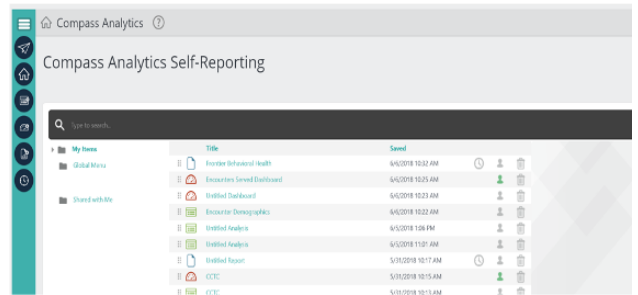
Compass Analytics ?

Compass Analytics Self-Reporting

Type to search...

My Items

Global Menu

Shared with Me

| Title | Saved |
|---|---|
| Frontier Behavioral Health | 6/6/2018 10:32 AM |
| Encounters Served Dashboard | 6/6/2018 10:25 AM |
| Untitled Dashboard | 6/6/2018 10:23 AM |
| Encounter Demographics | 6/6/2018 10:22 AM |
| Untitled Analysis | 6/5/2018 1:06 PM |
| Untitled Analysis | 6/5/2018 11:01 AM |
| Untitled Report | 5/31/2018 10:17 AM |
| CCTC | 5/31/2018 10:15 AM |
| CCTC | 5/31/2018 10:13 AM |